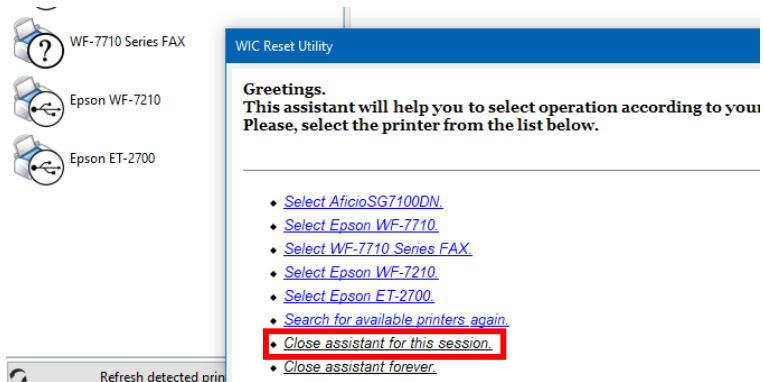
WF-7710 Series FAX

Epson WF-7210

Epson ET-2700

Refresh detected prin

WIC Reset Utility

Greetings.
This assistant will help you to select operation according to your
Please, select the printer from the list below.

- Select AficioSG7100DN.
- Select Epson WF-7710.
- Select WF-7710 Series FAX.
- Select Epson WF-7210.
- Select Epson ET-2700.
- Search for available printers again.
- Close assistant for this session.
- Close assistant forever.